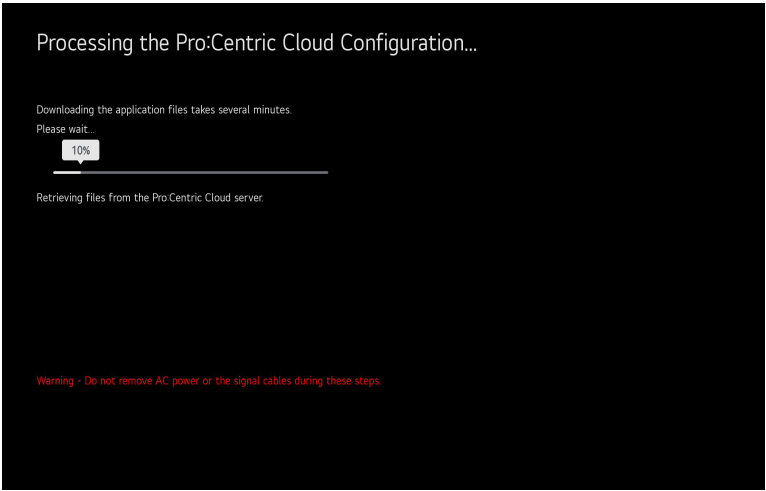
Processing the Pro:Centric Cloud Configuration...

Downloading the application files takes several minutes.
Please wait...

10%

Retrieving files from the Pro:Centric Cloud server.

Warning - Do not remove AC power or the signal cables during these steps.